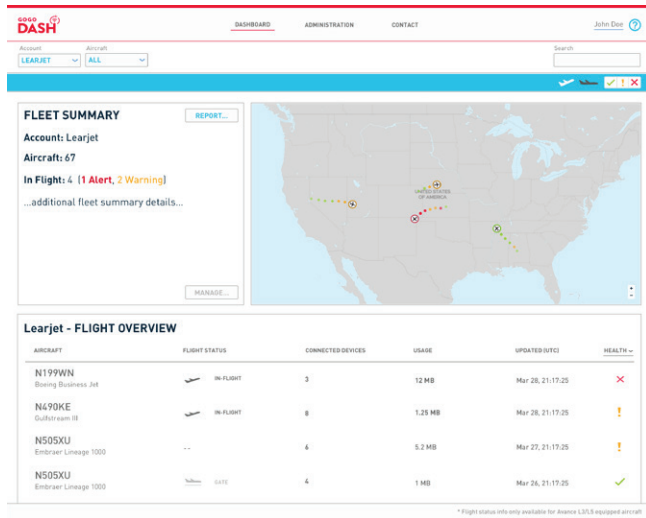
GOGO DASH

DASHBOARD ADMINISTRATION CONTACT

John Doe ?

Account
LEARJET

Aircraft
ALL

Search

FLEET SUMMARY

REPORT...

Account: Learjet

Aircraft: 67

In Flight: 4 (1 Alert, 2 Warning)

...additional fleet summary details...

MANAGE...

UNITED STATES OF AMERICA

Learjet - FLIGHT OVERVIEW

| AIRCRAFT | FLIGHT STATUS | CONNECTED DEVICES | USAGE | UPDATED (UTC) | HEALTH |
|---|---|---|---|---|---|
| N199WN Boeing Business Jet | IN-FLIGHT | 3 | 12 MB | Mar 28, 21:17:25 | ✕ |
| N490KE Gulfstream III | IN-FLIGHT | 8 | 1.25 MB | Mar 28, 21:17:25 | ! |
| N505XU Embraer Lineage 1000 | -- | 6 | 5.2 MB | Mar 27, 21:17:25 | ! |
| N505XU Embraer Lineage 1000 | GATE | 4 | 1 MB | Mar 26, 21:17:25 | ✓ |

* Flight status info only available for Avance L3/L5 equipped aircraft